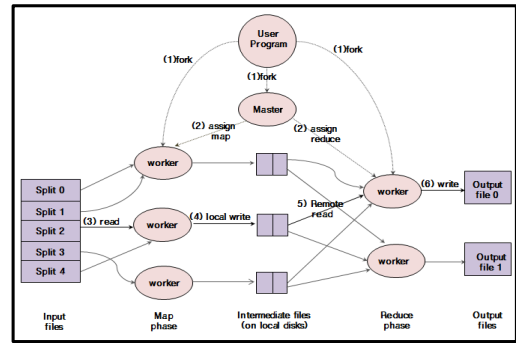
User Program

(1)fork

(1)fork

(1)fork

Master

(2) assign map

(2) assign reduce

worker

Split 0
Split 1
Split 2
Split 3
Split 4

(3) read

worker

(4) local write

5) Remote read

worker

(6) write

Output file 0

worker

Output file 1

worker

Input files

Map phase

Intermediate files (on local disks)

Reduce phase

Output files